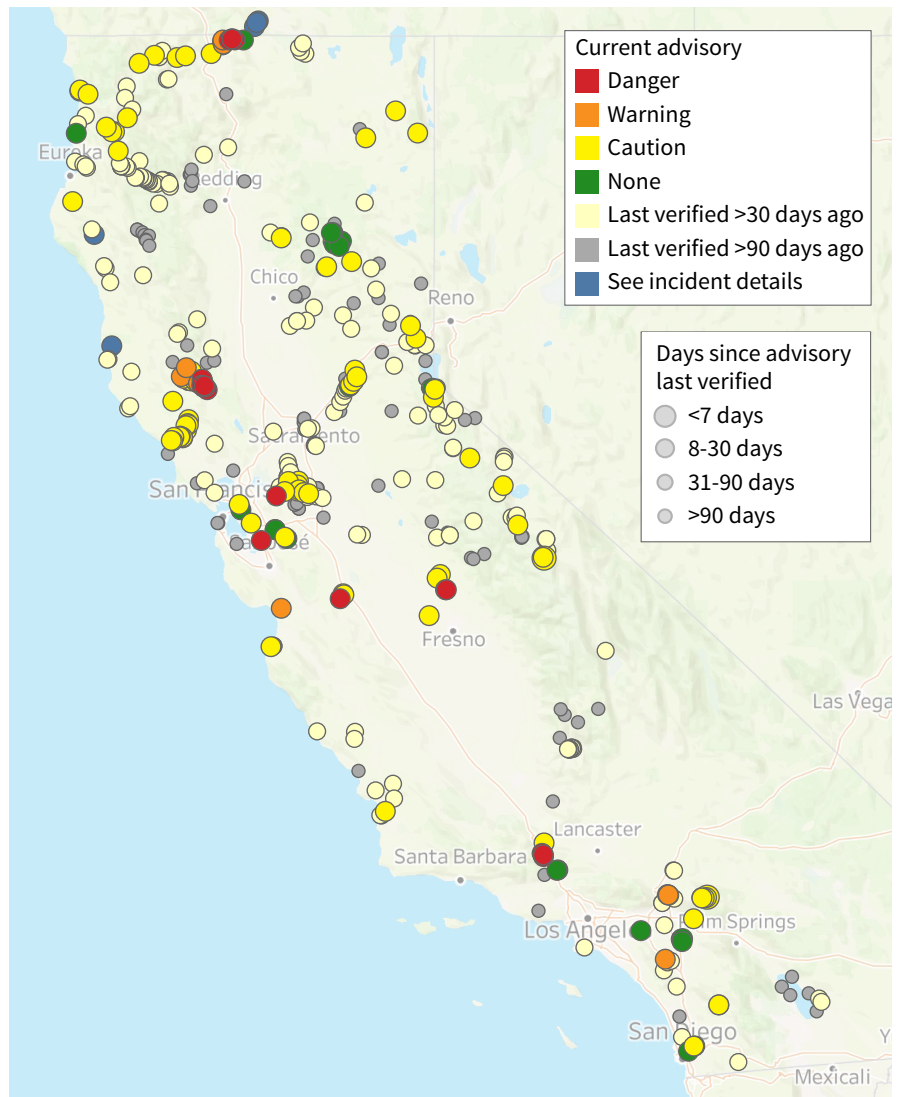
Current advisory
Danger
Warning
Caution
None
Last verified >30 days ago
Last verified >90 days ago
See incident details

Days since advisory last verified
<7 days
8-30 days
31-90 days
>90 days

Eureka
Redding
Chico
Reno
Sacramento
San Francisco
San José
Fresno
Las Vegas
Lancaster
Santa Barbara
Los Angeles
Palm Springs
San Diego
Mexicali